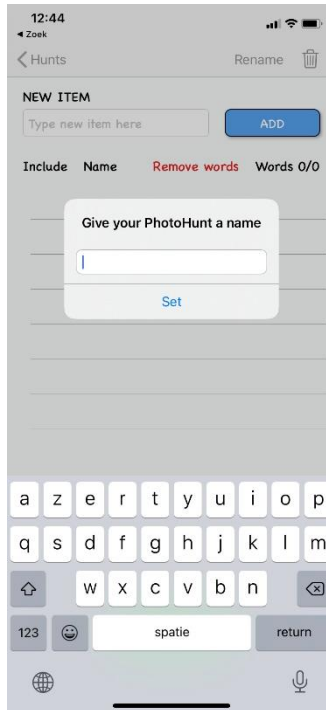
12:44
◂ Zoek

Hunts

Rename

NEW ITEM

Type new item here

ADD

Include Name Remove words Words 0/0

Give your PhotoHunt a name

Set

a z e r t y u i o p
q s d f g h j k l m
w x c v b n
123
spatie
return